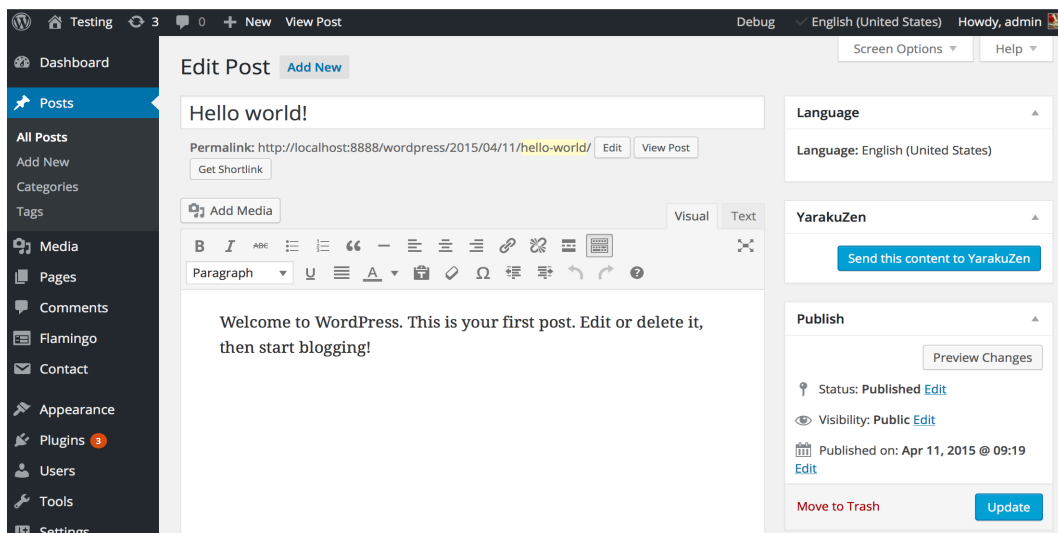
Testing 3 0 New View Post Debug English (United States) Howdy, admin

Screen Options ▼ Help ▼

Dashboard
Posts
All Posts
Add New
Categories
Tags
Media
Pages
Comments
Flamingo
Contact
Appearance
Plugins 3
Users
Tools
Settings

Edit Post Add New

Hello world!

Permalink: http://localhost:8888/wordpress/2015/04/11/hello-world/ Edit View Post
Get Shortlink

Add Media

Visual Text

Paragraph

Welcome to WordPress. This is your first post. Edit or delete it, then start blogging!

Language
Language: English (United States)

YarakuZen
Send this content to YarakuZen

Publish
Preview Changes
Status: Published Edit
Visibility: Public Edit
Published on: Apr 11, 2015 @ 09:19 Edit
Move to Trash Update